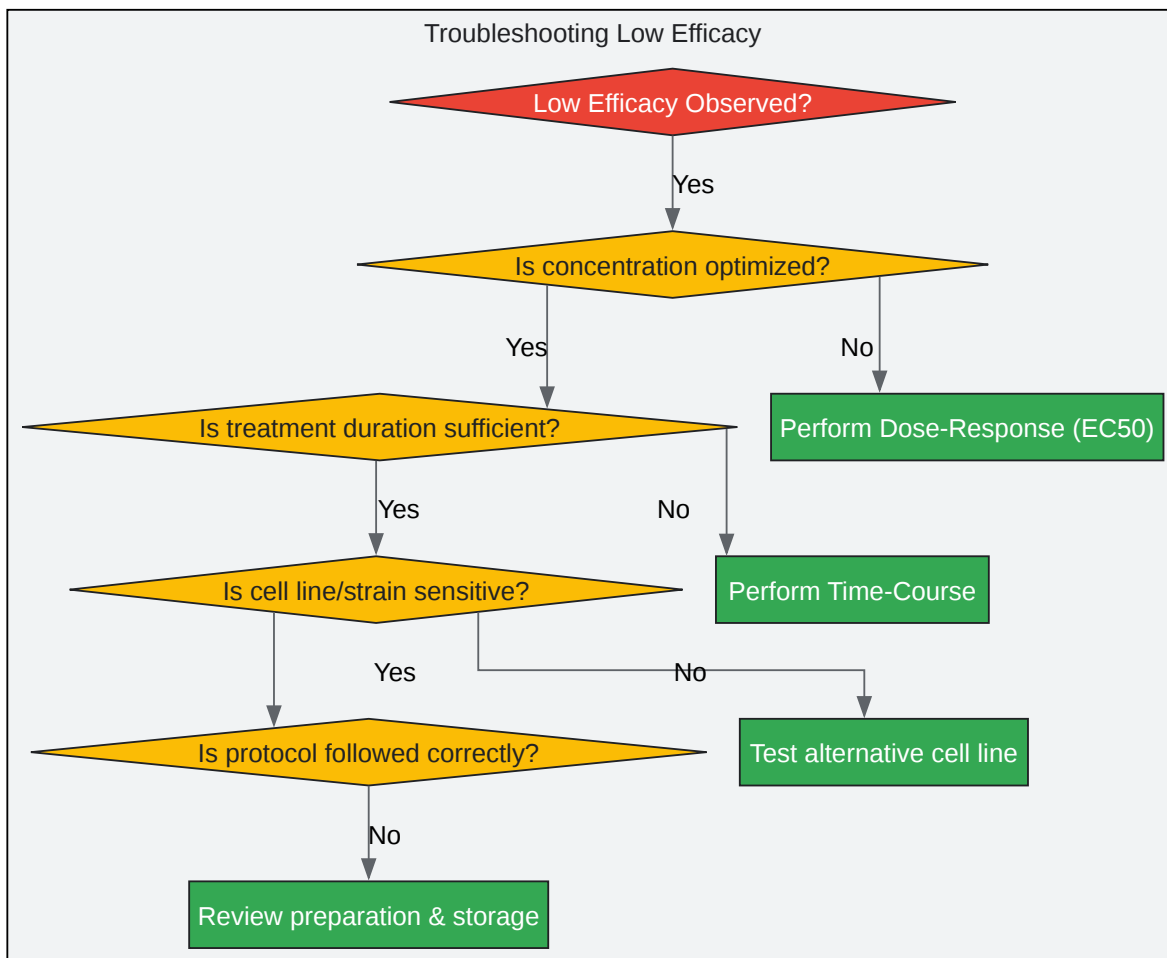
Troubleshooting Low Efficacy

Low Efficacy Observed?

Yes

Is concentration optimized?

Yes

No

Perform Dose-Response (EC50)

Is treatment duration sufficient?

Yes

No

Perform Time-Course

Is cell line/strain sensitive?

Yes

No

Test alternative cell line

Is protocol followed correctly?

No

Review preparation & storage